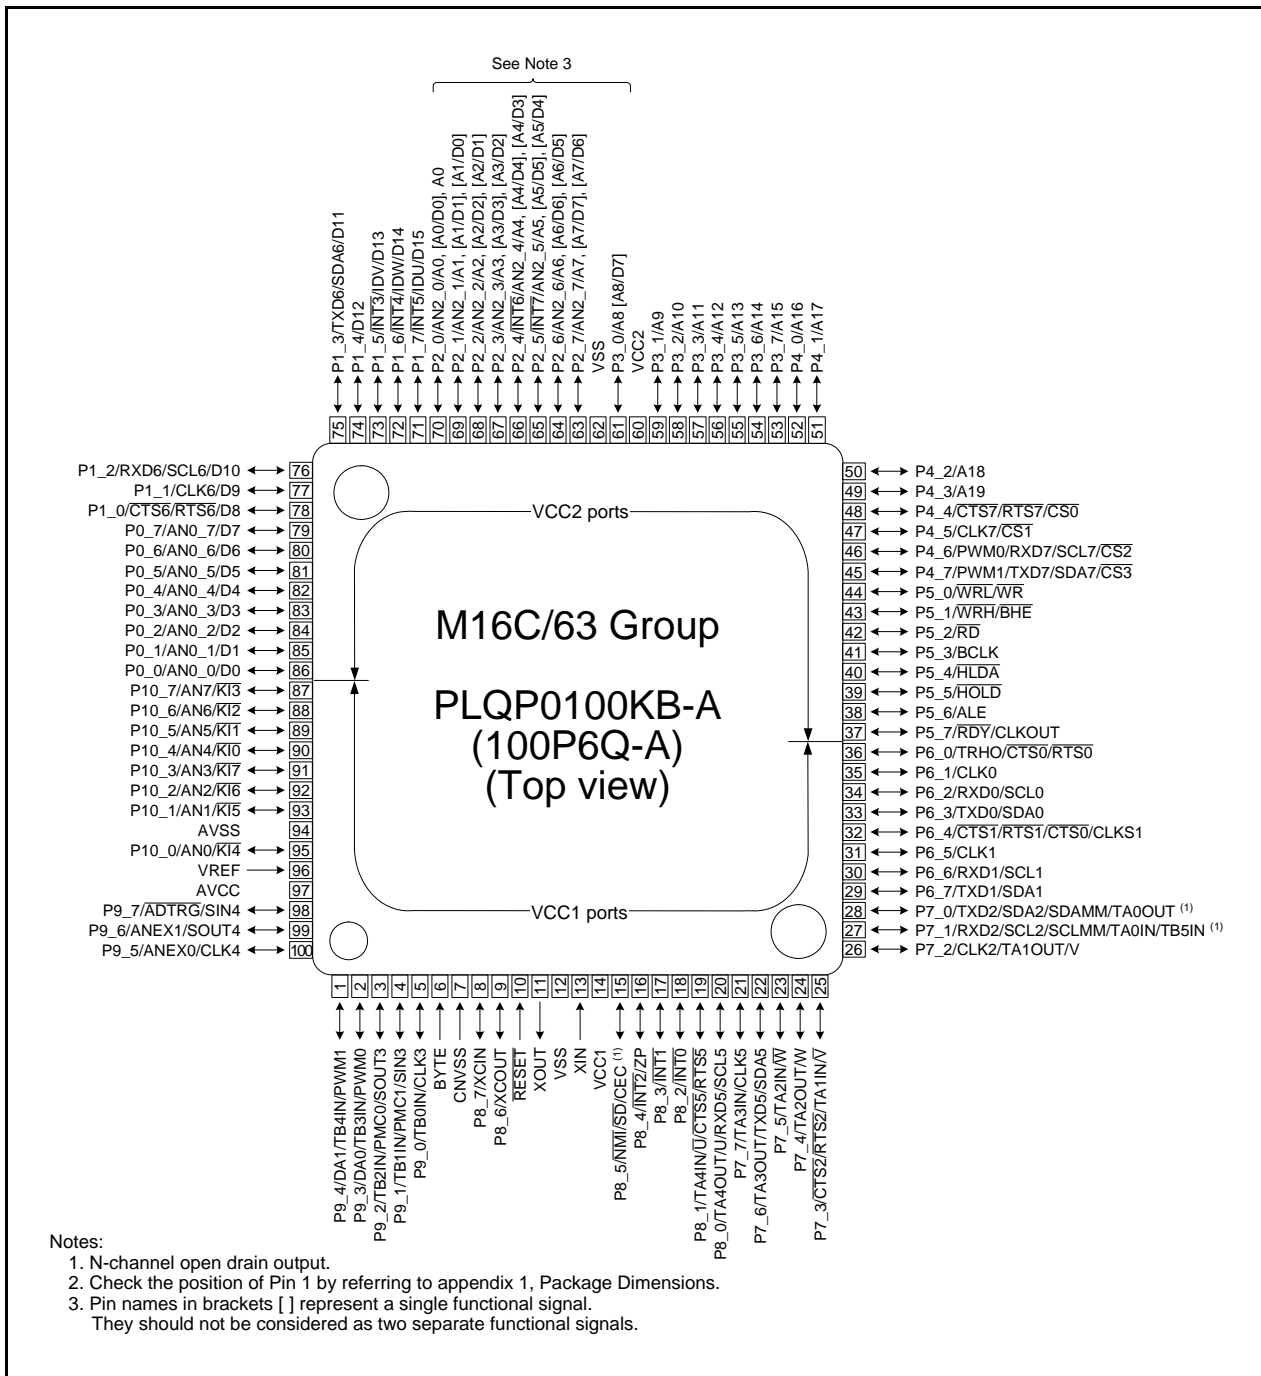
See Note 3

P1_3/TXD6/SDA6/D11 75
P1_4/D12 74
P1_5/$\overline{INT3}$/IDV/D13 73
P1_6/$\overline{INT4}$/IDW/D14 72
P1_7/$\overline{INT5}$/IDU/D15 71
P2_0/AN2_0/A0, [A0/D0], A0 70
P2_1/AN2_1/A1, [A1/D1], [A1/D0] 69
P2_2/AN2_2/A2, [A2/D2], [A2/D1] 68
P2_3/AN2_3/A3, [A3/D3], [A3/D2] 67
P2_4/$\overline{INT6}$/AN2_4/A4, [A4/D4], [A4/D3] 66
P2_5/$\overline{INT7}$/AN2_5/A5, [A5/D5], [A5/D4] 65
P2_6/AN2_6/A6, [A6/D6], [A6/D5] 64
P2_7/AN2_7/A7, [A7/D7], [A7/D6] 63
VSS 62
P3_0/A8 [A8/D7] 61
VCC2 60
P3_1/A9 59
P3_2/A10 58
P3_3/A11 57
P3_4/A12 56
P3_5/A13 55
P3_6/A14 54
P3_7/A15 53
P4_0/A16 52
P4_1/A17 51

P1_2/RXD6/SCL6/D10 76
P1_1/CLK6/D9 77
P1_0/$\overline{CTS6}$/RTS6/D8 78
P0_7/AN0_7/D7 79
P0_6/AN0_6/D6 80
P0_5/AN0_5/D5 81
P0_4/AN0_4/D4 82
P0_3/AN0_3/D3 83
P0_2/AN0_2/D2 84
P0_1/AN0_1/D1 85
P0_0/AN0_0/D0 86
P10_7/AN7/$\overline{KI3}$ 87
P10_6/AN6/$\overline{KI2}$ 88
P10_5/AN5/$\overline{KI1}$ 89
P10_4/AN4/$\overline{KI0}$ 90
P10_3/AN3/$\overline{KI7}$ 91
P10_2/AN2/$\overline{KI6}$ 92
P10_1/AN1/$\overline{KI5}$ 93
AVSS 94
P10_0/AN0/$\overline{KI4}$ 95
VREF 96
AVCC 97
P9_7/$\overline{ADTRG}$/SIN4 98
P9_6/ANEX1/SOUT4 99
P9_5/ANEX0/CLK4 100

VCC2 ports

M16C/63 Group

PLQP0100KB-A
(100P6Q-A)
(Top view)

VCC1 ports

50 P4_2/A18
49 P4_3/A19
48 P4_4/$\overline{CTS7}$/$\overline{RTS7}$/$\overline{CS0}$
47 P4_5/CLK7/$\overline{CS1}$
46 P4_6/PWM0/RXD7/SCL7/$\overline{CS2}$
45 P4_7/PWM1/TXD7/SDA7/$\overline{CS3}$
44 P5_0/$\overline{WRL}$/$\overline{WR}$
43 P5_1/$\overline{WRH}$/$\overline{BHE}$
42 P5_2/$\overline{RD}$
41 P5_3/BCLK
40 P5_4/$\overline{HLDA}$
39 P5_5/$\overline{HOLD}$
38 P5_6/ALE
37 P5_7/$\overline{RDY}$/CLKOUT
36 P6_0/TRHO/$\overline{CTS0}$/$\overline{RTS0}$
35 P6_1/CLK0
34 P6_2/RXD0/SCL0
33 P6_3/TXD0/SDA0
32 P6_4/$\overline{CTS1}$/$\overline{RTS1}$/$\overline{CTS0}$/CLKS1
31 P6_5/CLK1
30 P6_6/RXD1/SCL1
29 P6_7/TXD1/SDA1
28 P7_0/TXD2/SDA2/SDAMM/TA0OUT $^{(1)}$
27 P7_1/RXD2/SCL2/SCLMM/TA0IN/TB5IN $^{(1)}$
26 P7_2/CLK2/TA1OUT/V

1 P9_4/DA1/TB4IN/PWM1
2 P9_3/DA0/TB3IN/PWM0
3 P9_2/TB2IN/PMC0/SOUT3
4 P9_1/TB1IN/PMC1/SIN3
5 P9_0/TB0IN/CLK3
6 BYTE
7 CNVSS
8 P8_7/XCIN
9 P8_6/XCOUT
10 $\overline{RESET}$
11 XOUT
12 VSS
13 XIN
14 VCC1
15 P8_5/$\overline{NMI}$/$\overline{SD}$/CEC $^{(1)}$
16 P8_4/$\overline{INT2}$/ZP
17 P8_3/$\overline{INT1}$
18 P8_2/$\overline{INT0}$
19 P8_1/TA4IN/$\overline{U}$/$\overline{CTS5}$/$\overline{RTS5}$
20 P8_0/TA4OUT/U/RXD5/SCL5
21 P7_7/TA3IN/CLK5
22 P7_6/TA3OUT/TXD5/SDA5
23 P7_5/TA2IN/$\overline{W}$
24 P7_4/TA2OUT/W
25 P7_3/$\overline{CTS2}$/$\overline{RTS2}$/TA1IN/$\overline{V}$

Notes:
1. N-channel open drain output.
2. Check the position of Pin 1 by referring to appendix 1, Package Dimensions.
3. Pin names in brackets [ ] represent a single functional signal. They should not be considered as two separate functional signals.